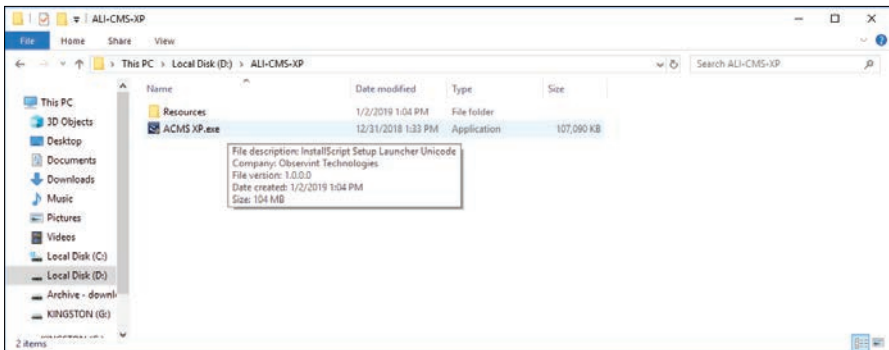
ALI-CMS-XP

File Home Share View

This PC > Local Disk (D:) > ALI-CMS-XP

Search ALI-CMS-XP

This PC
3D Objects
Desktop
Documents
Downloads
Music
Pictures
Videos
Local Disk (C:)
Local Disk (D:)
Archive - downl
KINGSTON (G:)
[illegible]

| Name | Date modified | Type | Size |
|---|---|---|---|
| Resources | 1/2/2019 1:04 PM | File folder | |
| ACMS XP.exe | 12/31/2018 1:33 PM | Application | 107,090 KB |

File description: InstallScript Setup Launcher Unicode
Company: Observint Technologies
File version: 1.0.0.0
Date created: 1/2/2019 1:04 PM
Size: 104 MB

2 items